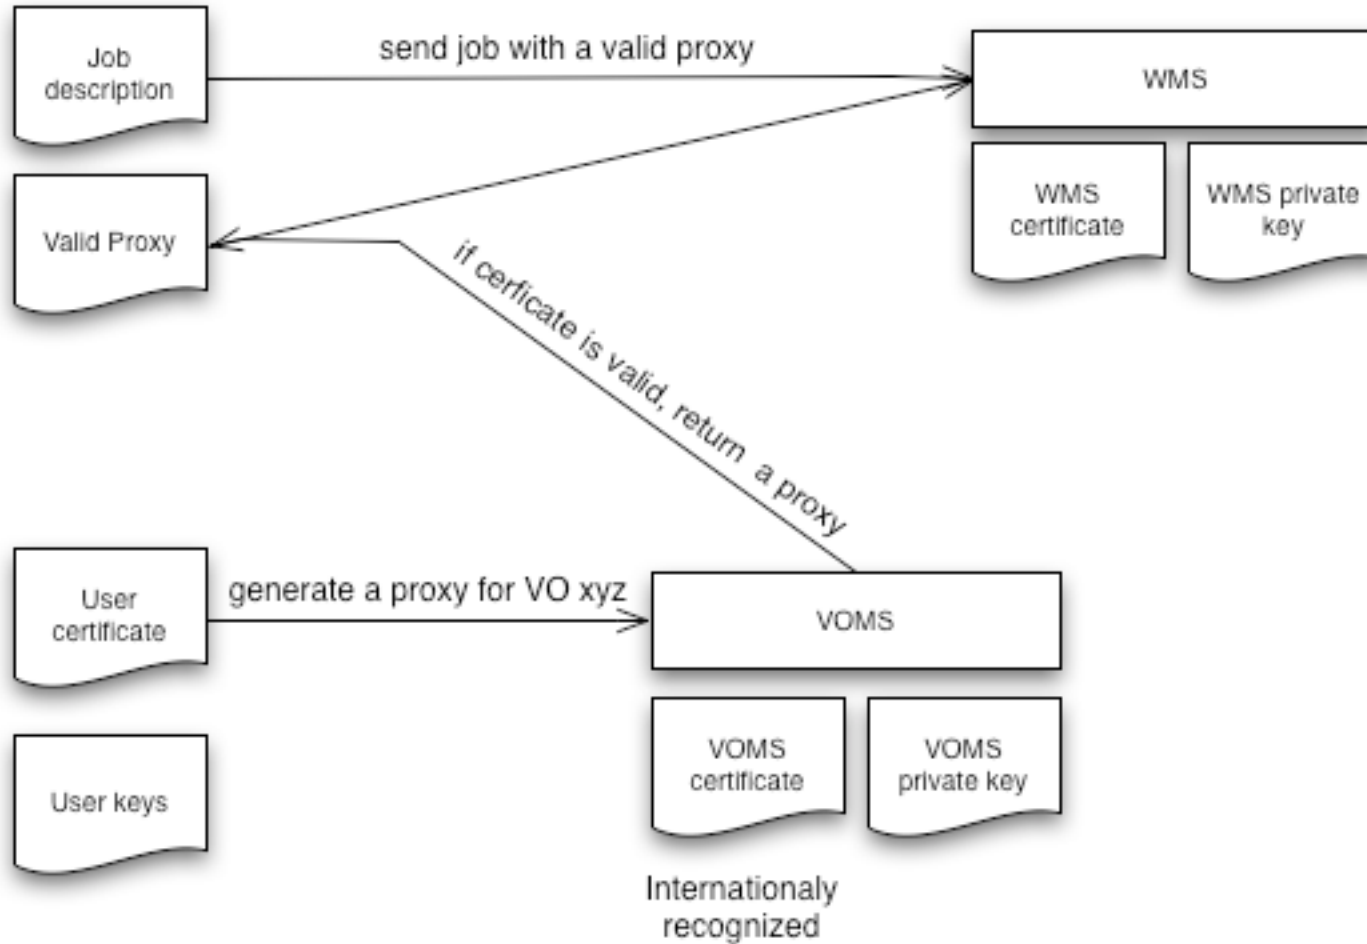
Job description

send job with a valid proxy

WMS

WMS certificate

WMS private key

Valid Proxy

if cerficate is valid, return a proxy

User certificate

generate a proxy for VO xyz

VOMS

VOMS certificate

VOMS private key

User keys

Internationaly recognized